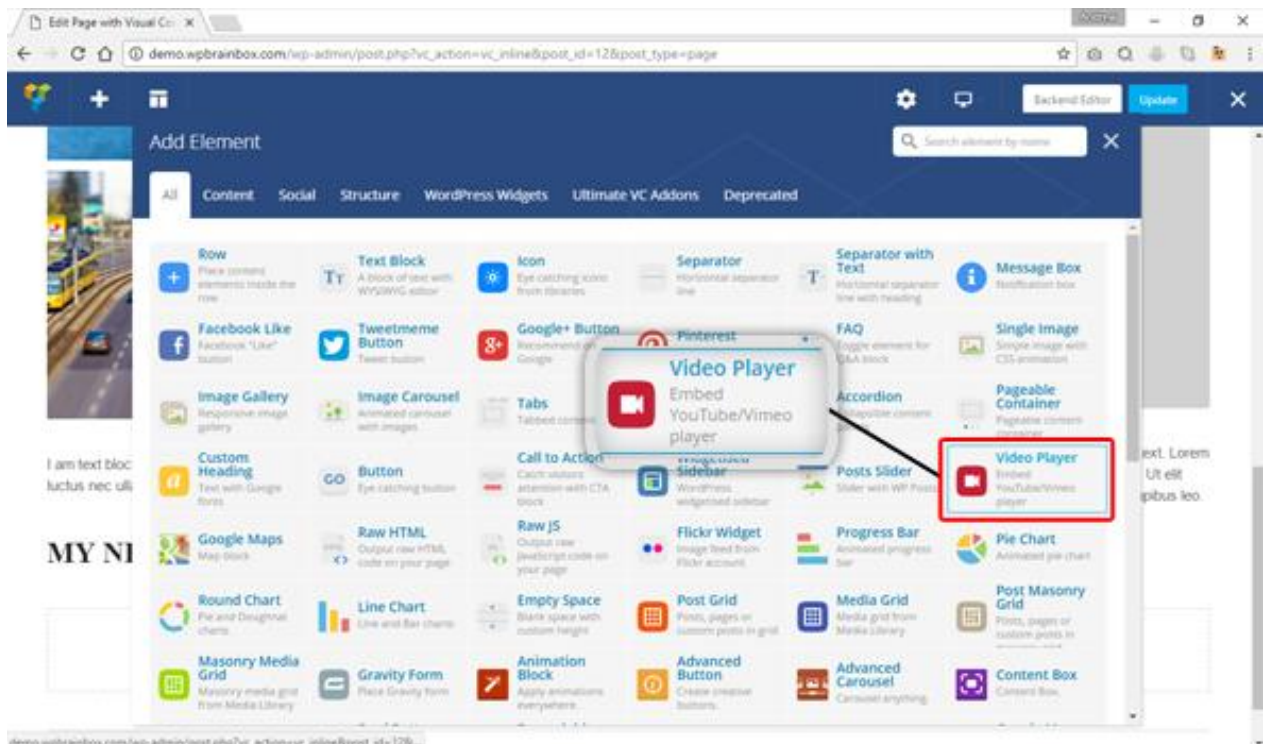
Edit Page with Visual Co ×

demo.wpbrainbox.com/wp-admin/post.php?vc_action=vc_inline&post_id=12&post_type=page

Backend Editor Update

Add Element

Search element by name

All Content Social Structure WordPress Widgets Ultimate VC Addons Deprecated

Row
Place content elements inside the row

Text Block
A block of text with WYSIWYG editor

Icon
Eye catching icons from libraries

Separator
Horizontal separator line

Separator with Text
Horizontal separator line with heading

Message Box
Notification box

Facebook Like
Facebook "Like" button

Tweetmeme Button
Tweet button

Google+ Button
Recommend on Google

Pinterest

FAQ
Toggle element for Q&A block

Single Image
Simple image with CSS animation

Image Gallery
Responsive image gallery

Image Carousel
Animated carousel with images

Tabs
Tabbed content

Video Player
Embed YouTube/Vimeo player

Accordion
Collapsible content

Pageable Container
Pageable content container

Custom Heading
Text with Google fonts

Button
Eye catching button

Call to Action
Catch visitors attention with CTA block

Widgetised Sidebar
WordPress widgetised sidebar

Posts Slider
Slider with WP Posts

Video Player
Embed YouTube/Vimeo player

Google Maps
Map block

Raw HTML
Output raw HTML code on your page

Raw JS
Output raw JavaScript code on your page

Flickr Widget
Image feed from Flickr account

Progress Bar
Animated progress bar

Pie Chart
Animated pie chart

Round Chart
Pie and Doughnut charts

Line Chart
Line and Bar charts

Empty Space
Blank space with custom height

Post Grid
Posts, pages or custom posts in grid

Media Grid
Media grid from Media Library

Post Masonry Grid
Posts, pages or custom posts in

Masonry Media Grid
Masonry media grid from Media Library

Gravity Form
Place Gravity form

Animation Block
Apply animations everywhere

Advanced Button
Create creative buttons

Advanced Carousel
Carousel anything

Content Box
Content Box

I am text bloc
luctus nec ull

ext. Lorem
Ut elit
pibus leo.

MY NI

demo.wpbrainbox.com/wp-admin/post.php?vc_action=vc_inline&post_id=12&...